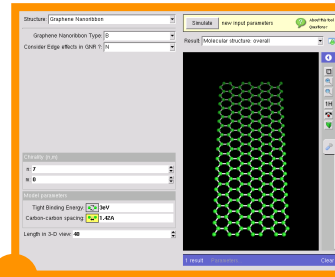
Structure Graphene Nanoribbon

Graphene Nanoribbon Type 8

Consider Edge effects in GNR ? N

Simulate new input parameters

About this tool
Questions?

Result: Molecular structure: overall

Chirality (n,m)

n 7

m 8

Model parameters

Tight Binding Energy 3eV

Carbon-carbon spacing 1.42A

Length in 3-D view 40

1 result Parameters Clear